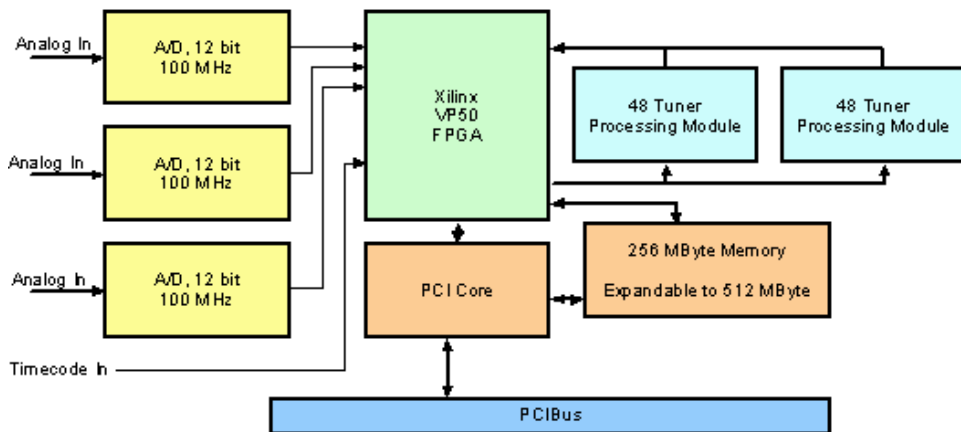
Analog In

A/D, 12 bit
100 MHz

Analog In

A/D, 12 bit
100 MHz

Analog In

A/D, 12 bit
100 MHz

Timecode In

Xilinx
VP50
FPGA

48 Tuner
Processing Module

48 Tuner
Processing Module

PCI Core

256 MByte Memory

Expandable to 512 MByte

PCIBus